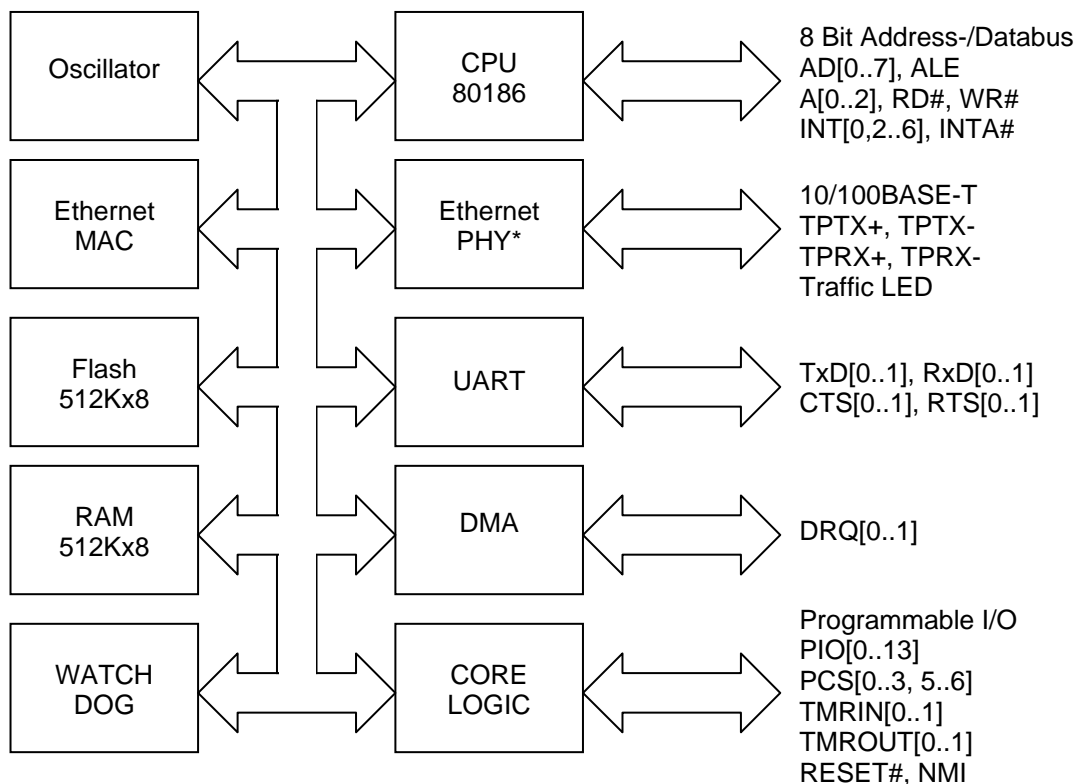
Oscillator

CPU
80186

8 Bit Address-/Databus
AD[0..7], ALE
A[0..2], RD#, WR#
INT[0,2..6], INTA#

Ethernet
MAC

Ethernet
PHY*

10/100BASE-T
TPTX+, TPTX-
TPRX+, TPRX-
Traffic LED

Flash
512Kx8

UART

TxD[0..1], RxD[0..1]
CTS[0..1], RTS[0..1]

RAM
512Kx8

DMA

DRQ[0..1]

WATCH
DOG

CORE
LOGIC

Programmable I/O
PIO[0..13]
PCS[0..3, 5..6]
TMRIN[0..1]
TMROUT[0..1]
RESET#, NMI